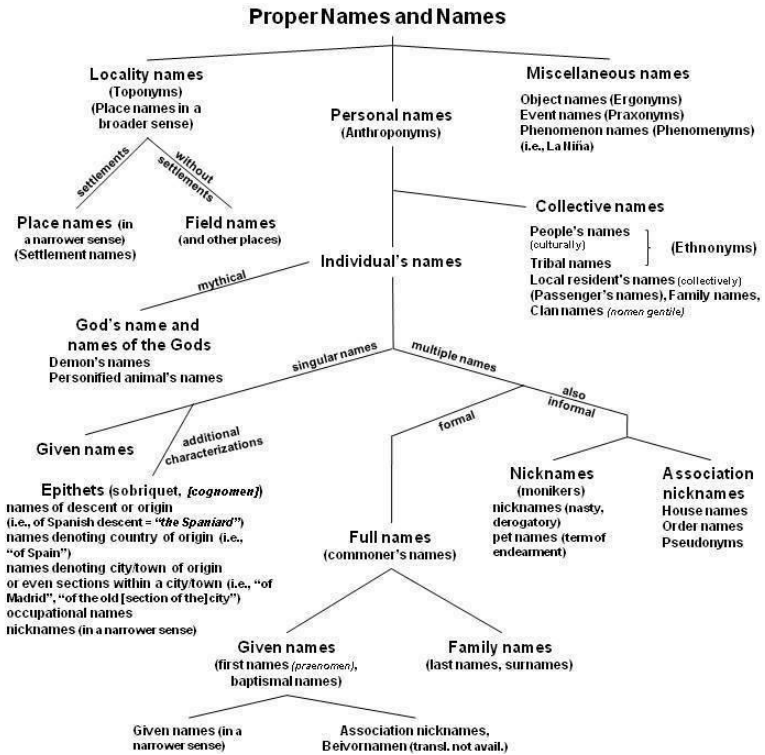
Proper Names and Names

Locality names (Toponyms) (Place names in a broader sense)

settlements

without settlements

Place names (in a narrower sense) (Settlement names)

Field names (and other places)

Personal names (Anthroponyms)

Miscellaneous names

Object names (Ergonyms)
Event names (Praxonyms)
Phenomenon names (Phenomenyms) (i.e., La Niña)

Collective names

People's names (culturally)
Tribal names
(Ethnonyms)
Local resident's names (collectively)
(Passenger's names), Family names,
Clan names (nomen gentile)

Individual's names

mythical

God's name and names of the Gods
Demon's names
Personified animal's names

singular names

multiple names

also informal

formal

Given names

additional characterizations

Epithets (sobriquet, [cognomen])
names of descent or origin
(i.e., of Spanish descent = "the Spaniard")
names denoting country of origin (i.e., "of Spain")
names denoting city/town of origin
or even sections within a city/town (i.e., "of Madrid", "of the old [section of the] city")
occupational names
nicknames (in a narrower sense)

Full names (commoner's names)

Nicknames (monikers)
nicknames (nasty, derogatory)
pet names (term of endearment)

Association nicknames
House names
Order names
Pseudonyms

Given names
(first names (praenomen), baptismal names)

Family names
(last names, surnames)

Given names (in a narrower sense)

Association nicknames, Beivornamen (transl. not avail.)